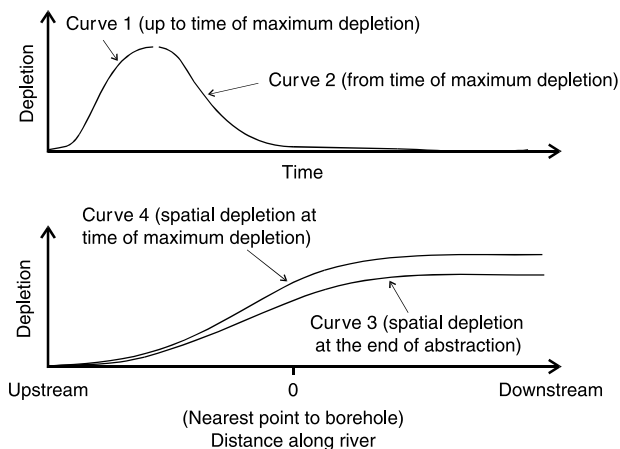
Curve 1 (up to time of maximum depletion)

Curve 2 (from time of maximum depletion)

Depletion

Time

Curve 4 (spatial depletion at time of maximum depletion)

Depletion

Curve 3 (spatial depletion at the end of abstraction)

Upstream

0

Downstream

(Nearest point to borehole)
Distance along river